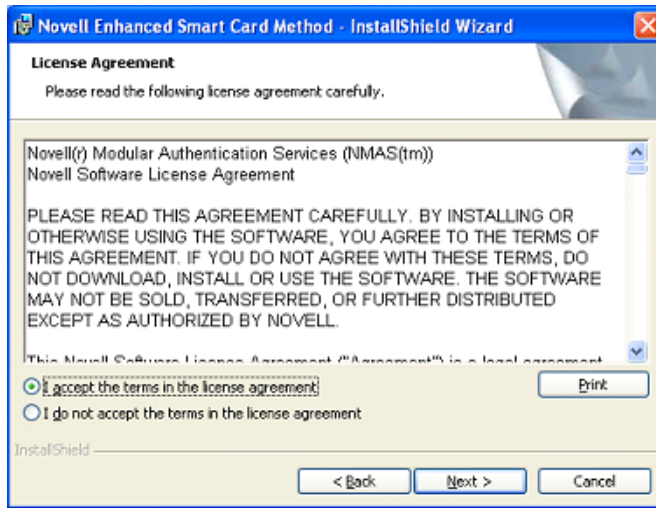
Novell Enhanced Smart Card Method - InstallShield Wizard

License Agreement

Please read the following license agreement carefully.

Novell(r) Modular Authentication Services (NMAS(tm))
Novell Software License Agreement

PLEASE READ THIS AGREEMENT CAREFULLY. BY INSTALLING OR OTHERWISE USING THE SOFTWARE, YOU AGREE TO THE TERMS OF THIS AGREEMENT. IF YOU DO NOT AGREE WITH THESE TERMS, DO NOT DOWNLOAD, INSTALL OR USE THE SOFTWARE. THE SOFTWARE MAY NOT BE SOLD, TRANSFERRED, OR FURTHER DISTRIBUTED EXCEPT AS AUTHORIZED BY NOVELL.

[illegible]

I accept the terms in the license agreement

I do not accept the terms in the license agreement

Print

InstallShield

< Back

Next >

Cancel